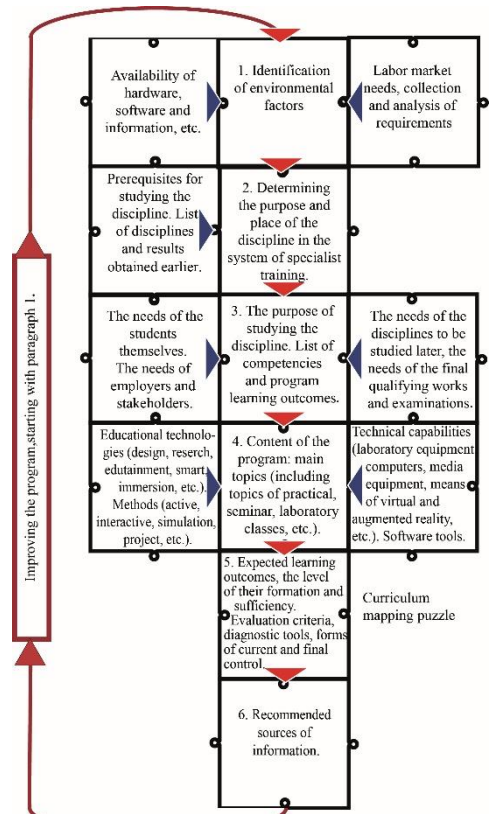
Improving the program,starting with paragraph 1.

Availability of hardware, software and information, etc.

1. Identification of environmental factors

Labor market needs, collection and analysis of requirements

Prerequisites for studying the discipline. List of disciplines and results obtained earlier.

2. Determining the purpose and place of the discipline in the system of specialist training.

The needs of the students themselves. The needs of employers and stakeholders.

3. The purpose of studying the discipline. List of competencies and program learning outcomes.

The needs of the disciplines to be studied later, the needs of the final qualifying works and examinations.

Educational technologies (design, reserch, edutainment, smart, immersion, etc.). Methods (active, interactive, simulation, project, etc.).

4. Content of the program: main topics (including topics of practical, seminar, laboratory classes, etc.).

Technical capabilities (laboratory equipment computers, media equipment, means of virtual and augmented reality, etc.). Software tools.

5. Expected learning outcomes, the level of their formation and sufficiency. Evaluation criteria, diagnostic tools, forms of current and final control.

Curriculum mapping puzzle

6. Recommended sources of information.